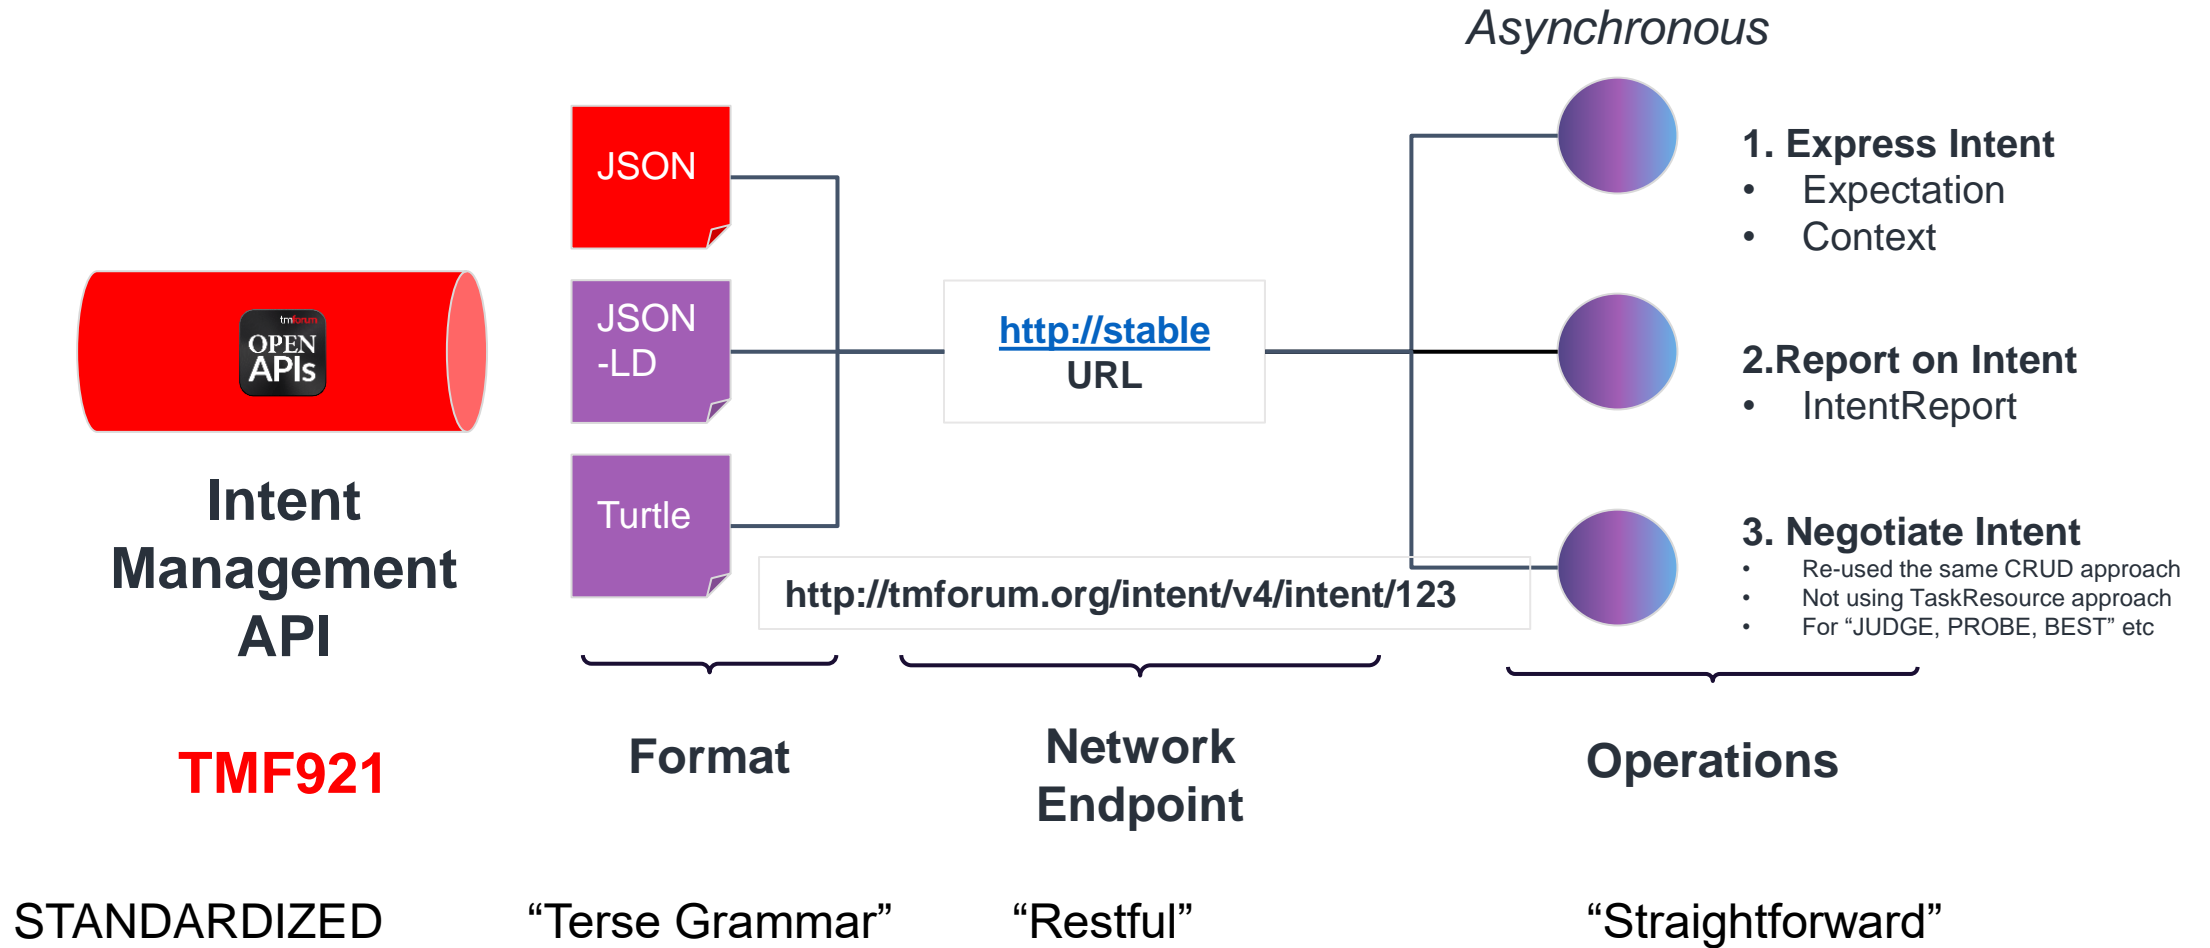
tmforum
OPEN
APIs

Intent Management API

JSON

JSON -LD

Turtle

http://stable
URL

http://tmforum.org/intent/v4/intent/123

Asynchronous

1. Express Intent
- Expectation
- Context

2.Report on Intent
- IntentReport

3. Negotiate Intent
- Re-used the same CRUD approach
- Not using TaskResource approach
- For “JUDGE, PROBE, BEST” etc

TMF921

Format

Network Endpoint

Operations

STANDARDIZED

“Terse Grammar”

“Restful”

“Straightforward”